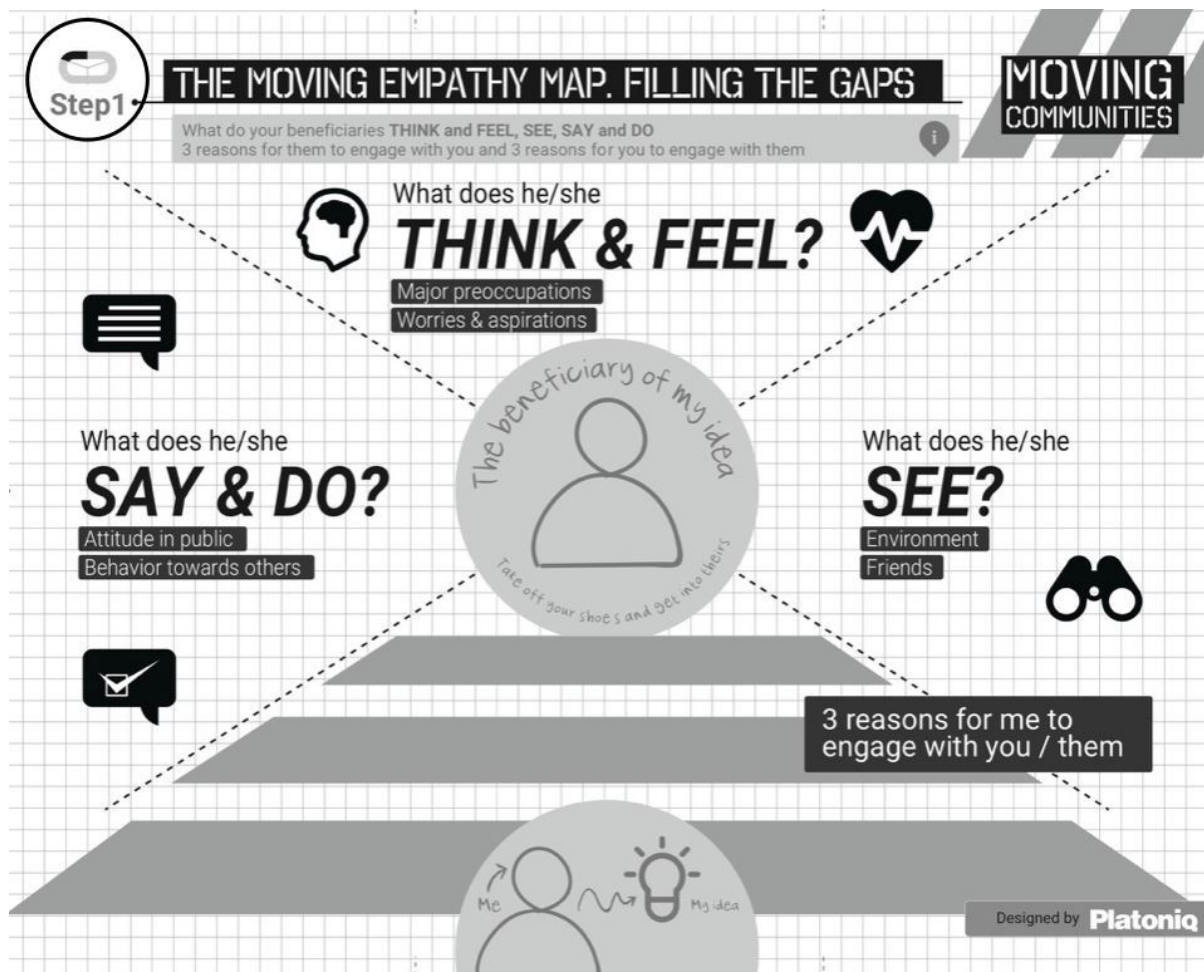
Step1

THE MOVING EMPATHY MAP. FILLING THE GAPS

MOVING COMMUNITIES

What do your beneficiaries **THINK and FEEL, SEE, SAY and DO**
3 reasons for them to engage with you and 3 reasons for you to engage with them

i

What does he/she
THINK & FEEL?
Major preoccupations
Worries & aspirations

What does he/she
SAY & DO?
Attitude in public
Behavior towards others

The beneficiary of my idea

Take off your shoes and get into theirs

What does he/she
SEE?
Environment
Friends

3 reasons for me to engage with you / them

Me

My idea

Designed by Platoniq